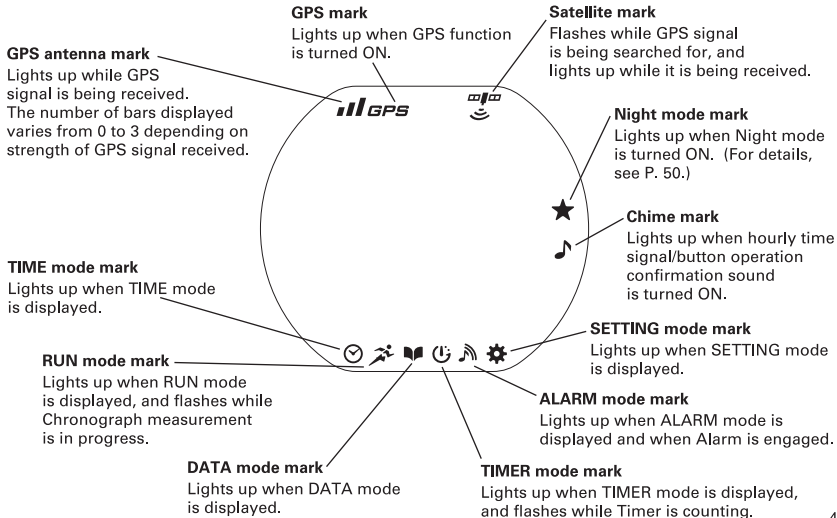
GPS mark
Lights up when GPS function is turned ON.

Satellite mark
Flashes while GPS signal is being searched for, and lights up while it is being received.

GPS antenna mark
Lights up while GPS signal is being received. The number of bars displayed varies from 0 to 3 depending on strength of GPS signal received.

GPS

Night mode mark
Lights up when Night mode is turned ON. (For details, see P. 50.)

Chime mark
Lights up when hourly time signal/button operation confirmation sound is turned ON.

TIME mode mark
Lights up when TIME mode is displayed.

SETTING mode mark
Lights up when SETTING mode is displayed.

RUN mode mark
Lights up when RUN mode is displayed, and flashes while Chronograph measurement is in progress.

ALARM mode mark
Lights up when ALARM mode is displayed and when Alarm is engaged.

DATA mode mark
Lights up when DATA mode is displayed.

TIMER mode mark
Lights up when TIMER mode is displayed, and flashes while Timer is counting.

4